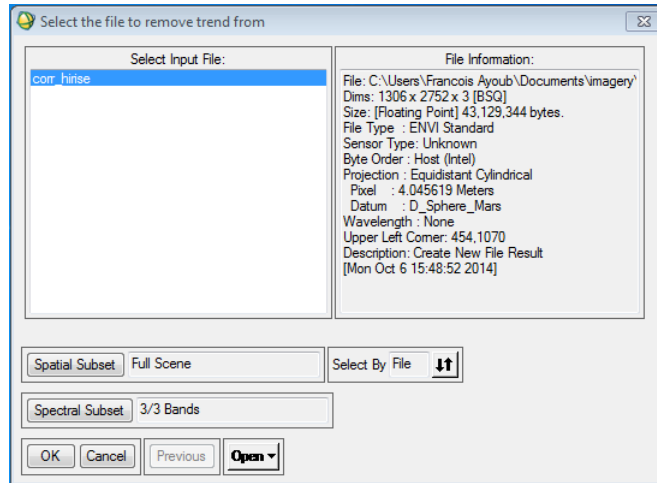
Select the file to remove trend from

Select Input File:

corr_hirise

File Information:

File: C:\Users\Francois Ayoub\Documents\imagery\
Dims: 1306 x 2752 x 3 [BSQ]
Size: [Floating Point] 43,129,344 bytes.
File Type : ENVI Standard
Sensor Type: Unknown
Byte Order : Host (Intel)
Projection : Equidistant Cylindrical
Pixel : 4.045619 Meters
Datum : D_Sphere_Mars
Wavelength : None
Upper Left Corner: 454,1070
Description: Create New File Result
[Mon Oct 6 15:48:52 2014]

Spatial Subset Full Scene

Select By File

Spectral Subset 3/3 Bands

OK Cancel Previous Open